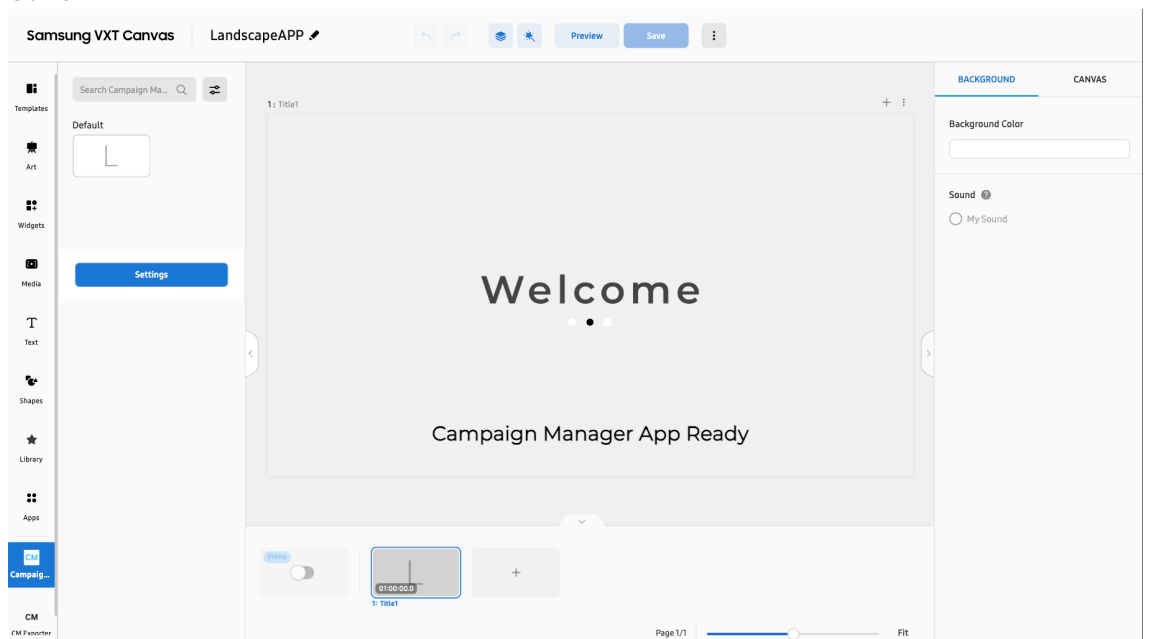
Samsung VXT Canvas LandscapeAPP

Preview Save

Templates

Art

Widgets

Media

T
Text

Shapes

Library

Apps

CM
Campaig...

CM
CM Exporter

Search Campaign Ma...

Default

Settings

1 : Title1

+

Welcome

Campaign Manager App Ready

Prime

01:00:00.0

1: Title1

+

Page 1/1

Fit

BACKGROUND

CANVAS

Background Color

Sound

My Sound